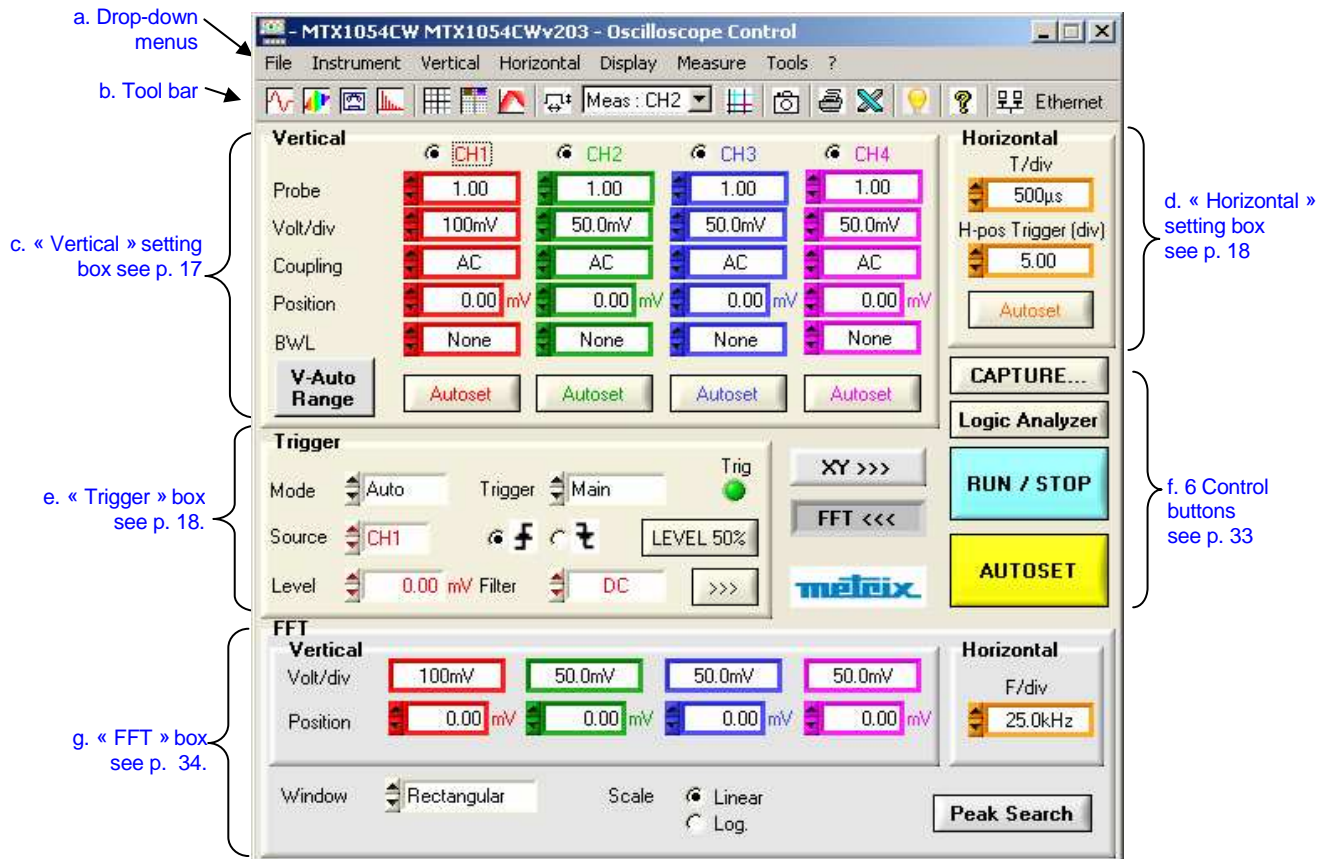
a. Drop-down menus

b. Tool bar

- MTX1054CW MTX1054CWv203 - Oscilloscope Control

File Instrument Vertical Horizontal Display Measure Tools ?

Meas : CH2 Ethernet

Vertical

CH1 CH2 CH3 CH4

| | CH1 | CH2 | CH3 | CH4 |
|---|---|---|---|---|
| Probe | 1.00 | 1.00 | 1.00 | 1.00 |
| Volt/div | 100mV | 50.0mV | 50.0mV | 50.0mV |
| Coupling | AC | AC | AC | AC |
| Position | 0.00 mV | 0.00 mV | 0.00 mV | 0.00 mV |
| BWL | None | None | None | None |

V-Auto Range

Autoset Autoset Autoset Autoset

Horizontal

T/div

500µs

H-pos Trigger (div)

5.00

Autoset

c. « Vertical » setting box see p. 17

d. « Horizontal » setting box see p. 18

CAPTURE...

Logic Analyzer

Trigger

Mode Auto Trigger Main Trig

Source CH1 LEVEL 50%

Level 0.00 mV Filter DC >>>

XY >>>

FFT <<<

metrix

RUN / STOP

AUTOSET

e. « Trigger » box see p. 18.

f. 6 Control buttons see p. 33

FFT

Vertical

| | | | | |
|---|---|---|---|---|
| Volt/div | 100mV | 50.0mV | 50.0mV | 50.0mV |
| Position | 0.00 mV | 0.00 mV | 0.00 mV | 0.00 mV |

Horizontal

F/div

25.0kHz

Window Rectangular Scale Linear Log.

Peak Search

g. « FFT » box see p. 34.